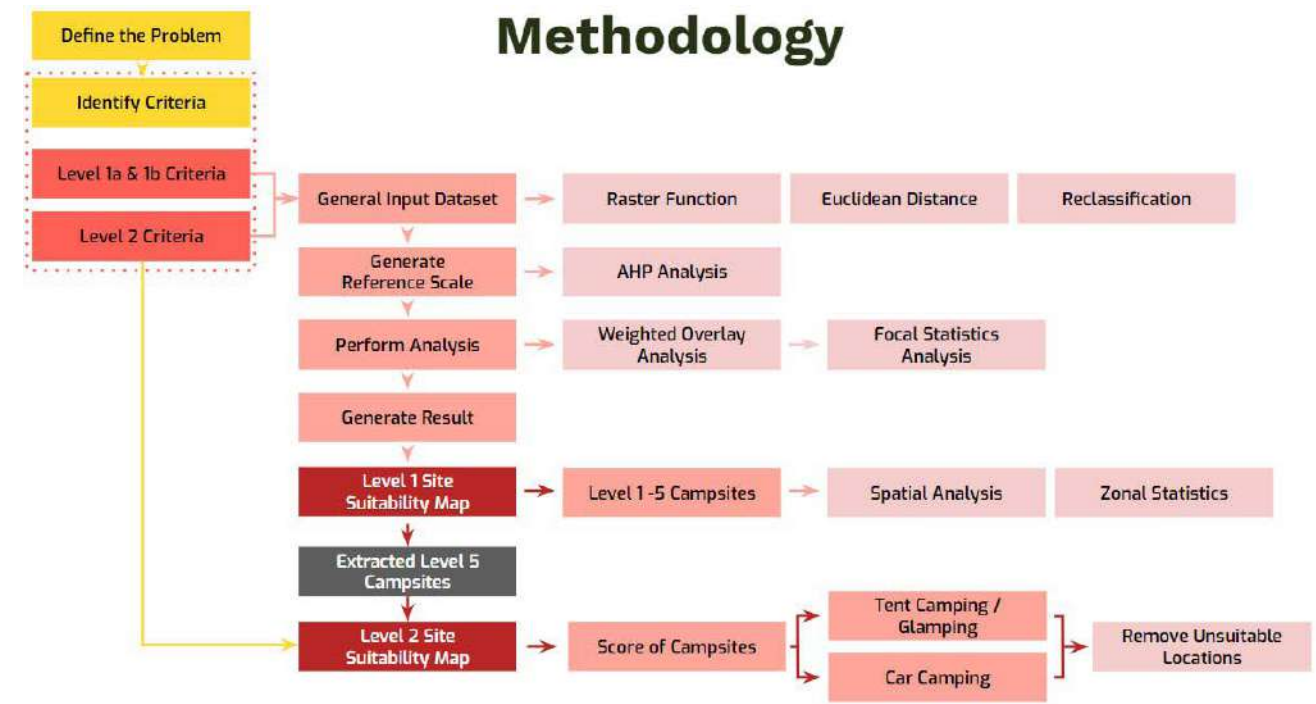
Methodology

Define the Problem

Identify Criteria

Level 1a & 1b Criteria

Level 2 Criteria

General Input Dataset

Raster Function

Euclidean Distance

Reclassification

Generate Reference Scale

AHP Analysis

Perform Analysis

Weighted Overlay Analysis

Focal Statistics Analysis

Generate Result

Level 1 Site Suitability Map

Level 1 -5 Campsites

Spatial Analysis

Zonal Statistics

Extracted Level 5 Campsites

Level 2 Site Suitability Map

Score of Campsites

Tent Camping / Glamping

Car Camping

Remove Unsuitable Locations